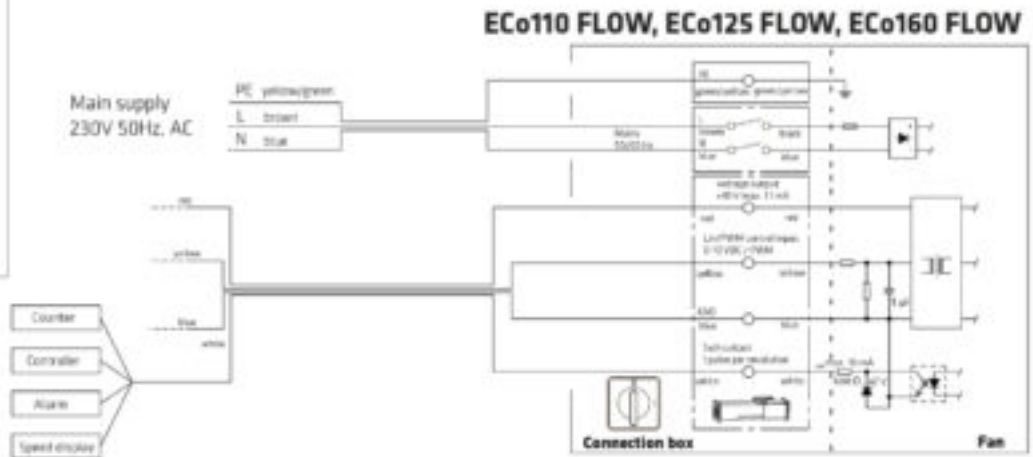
ECo110 FLOW, ECo125 FLOW, ECo160 FLOW

Main supply
230V 50Hz, AC

PE yellow/green
L brown
N blue

PE
green/yellow green/yellow

Mains
50/60 Hz

L
brown brown
N
blue blue

red
yellow
blue
white

Voltage output
+10 V (max. 1.1 mA)
red red

Lin/PWM control input
0-10 VDC / PWM
yellow yellow

GND
blue blue

Tach output
1 pulse per revolution
white white

Counter
Controller
Alarm
Speed display

Connection box

Fan